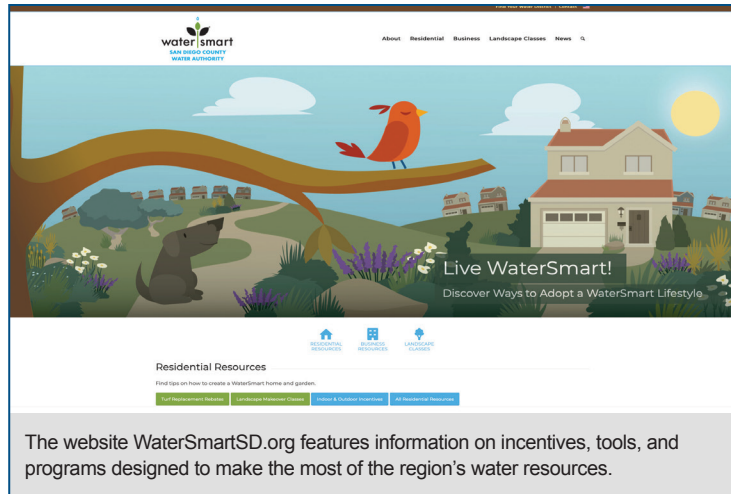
Find Your Water District | Contact

water|smart
SAN DIEGO COUNTY WATER AUTHORITY

About Residential Business Landscape Classes News

Live WaterSmart!
Discover Ways to Adopt a WaterSmart Lifestyle

RESIDENTIAL RESOURCES
BUSINESS RESOURCES
LANDSCAPE CLASSES

Residential Resources
Find tips on how to create a WaterSmart home and garden.

Turf Replacement Rebates
Landscape Makeover Classes
Indoor & Outdoor Incentives
All Residential Resources

The website WaterSmartSD.org features information on incentives, tools, and programs designed to make the most of the region's water resources.